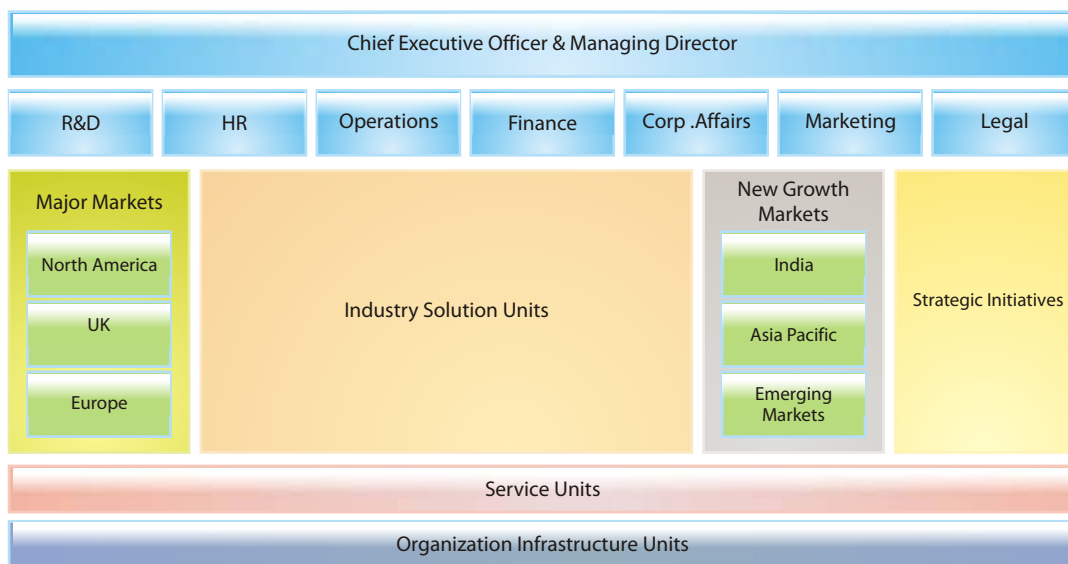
Chief Executive Officer & Managing Director

R&D

HR

Operations

Finance

Corp .Affairs

Marketing

Legal

Major Markets

North America

UK

Europe

Industry Solution Units

New Growth Markets

India

Asia Pacific

Emerging Markets

Strategic Initiatives

Service Units

Organization Infrastructure Units